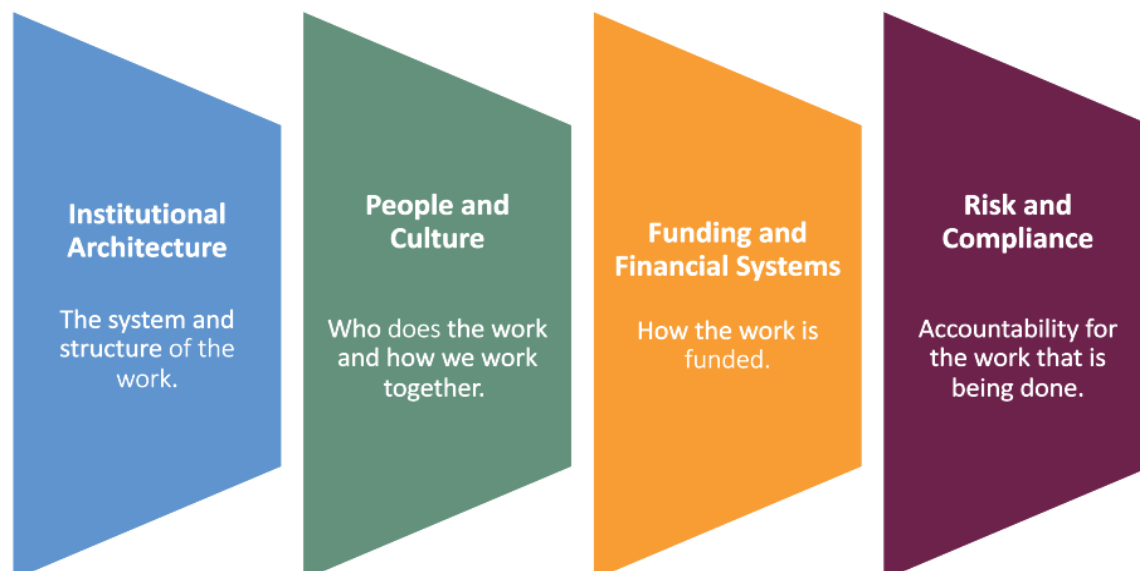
Institutional Architecture

The system and structure of the work.

People and Culture

Who does the work and how we work together.

Funding and Financial Systems

How the work is funded.

Risk and Compliance

Accountability for the work that is being done.